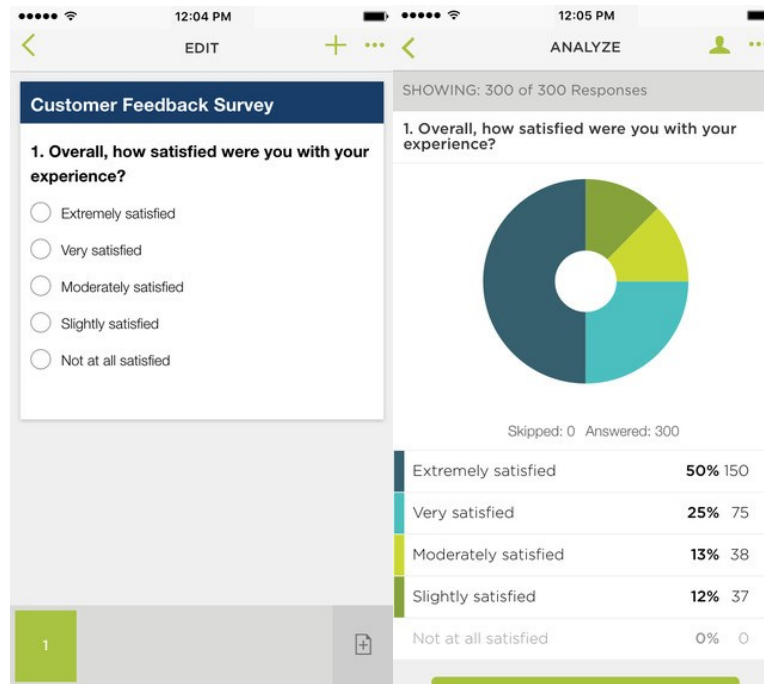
12:04 PM

EDIT

Customer Feedback Survey

1. Overall, how satisfied were you with your experience?

Extremely satisfied

Very satisfied

Moderately satisfied

Slightly satisfied

Not at all satisfied

1

12:05 PM

ANALYZE

SHOWING: 300 of 300 Responses

1. Overall, how satisfied were you with your experience?

Skipped: 0 Answered: 300

| | | |
|---|---|---|
| Extremely satisfied | 50% | 150 |
| Very satisfied | 25% | 75 |
| Moderately satisfied | 13% | 38 |
| Slightly satisfied | 12% | 37 |
| Not at all satisfied | 0% | 0 |